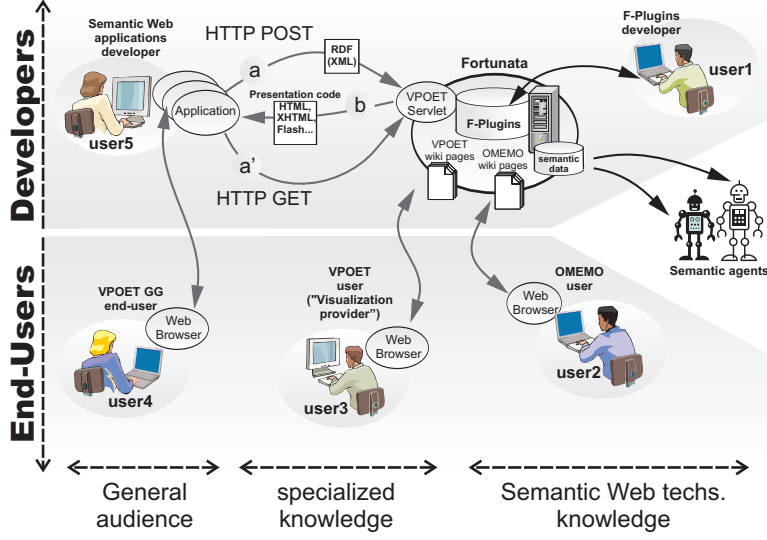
Developers

End-Users

Semantic Web applications developer

HTTP POST

a

RDF (XML)

Fortunata

F-Plugins developer

user1

Application

Presentation code

HTML, XHTML, Flash...

b

VPOET Servlet

F-Plugins

user5

a'

VPOET wiki pages

OMEMO wiki pages

semantic data

HTTP GET

Semantic agents

VPOET GG end-user

Web Browser

user4

VPOET user ("Visualization provider")

Web Browser

user3

OMEMO user

Web Browser

user2

General audience

specialized knowledge

Semantic Web techs. knowledge